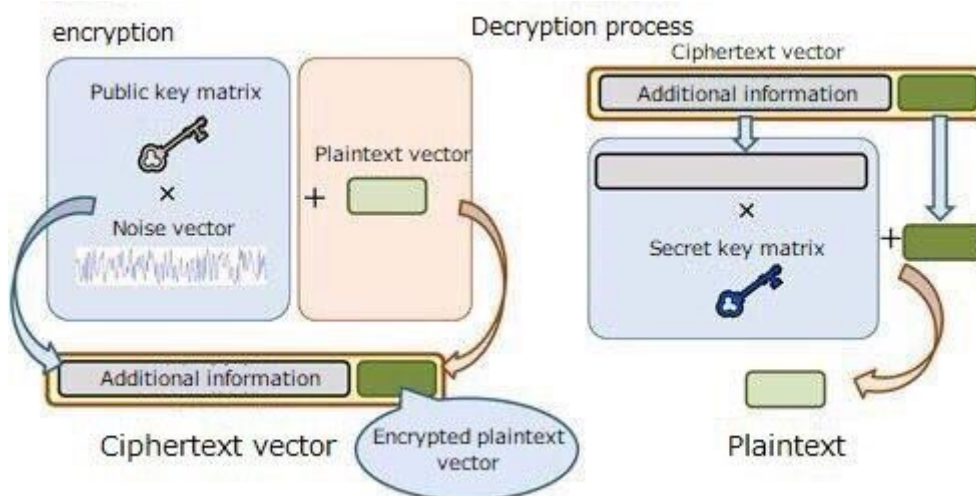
encryption

Public key matrix

×

Noise vector

Plaintext vector

+

Additional information

Ciphertext vector

Encrypted plaintext vector

Decryption process

Ciphertext vector

Additional information

×

Secret key matrix

+

Plaintext